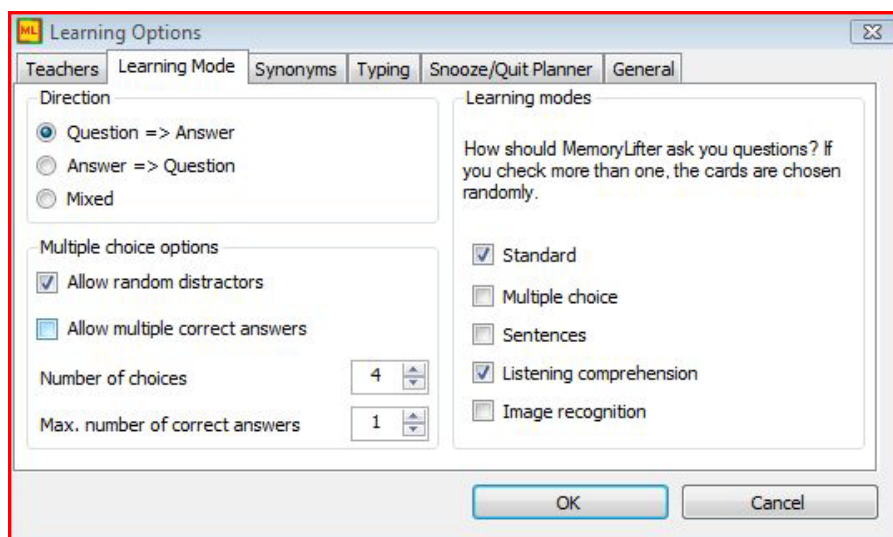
ML Learning Options

Teachers | Learning Mode | Synonyms | Typing | Snooze/Quit Planner | General

Direction

Question => Answer

Answer => Question

Mixed

Multiple choice options

Allow random distractors

Allow multiple correct answers

Number of choices 4

Max. number of correct answers 1

Learning modes

How should MemoryLifter ask you questions? If you check more than one, the cards are chosen randomly.

Standard

Multiple choice

Sentences

Listening comprehension

Image recognition

OK

Cancel